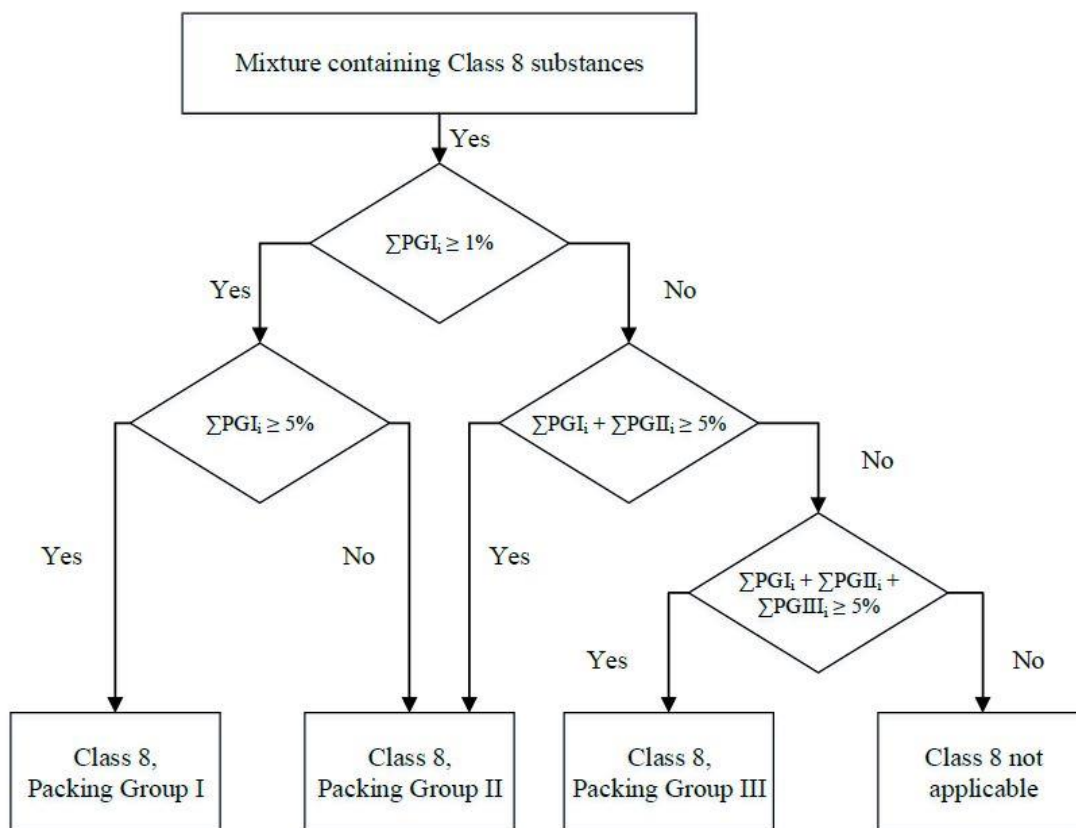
Mixture containing Class 8 substances

Yes

$\sum PGI_i \geq 1\%$

Yes

No

$\sum PGI_i \geq 5\%$

$\sum PGI_i + \sum PGII_i \geq 5\%$

No

Yes

No

Yes

$\sum PGI_i + \sum PGII_i + \sum PGIII_i \geq 5\%$

Yes

No

Class 8, Packing Group I

Class 8, Packing Group II

Class 8, Packing Group III

Class 8 not applicable